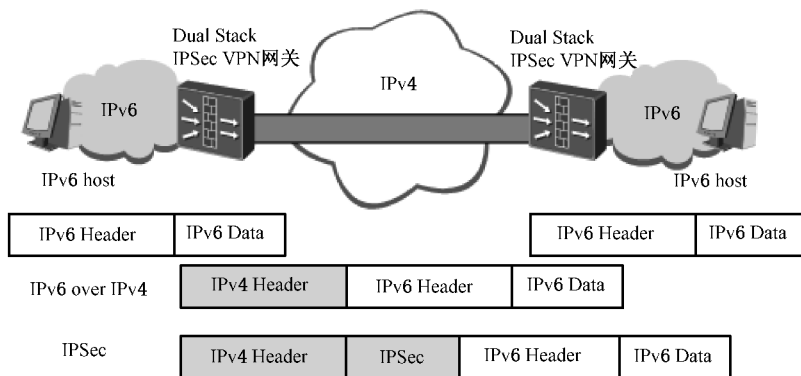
Dual Stack
IPSec VPN网关

Dual Stack
IPSec VPN网关

IPv6

IPv4

IPv6

IPv6 host

IPv6 host

| IPv6 Header | IPv6 Data |
|---|---|

| IPv6 Header | IPv6 Data |
|---|---|

IPv6 over IPv4

| IPv4 Header | IPv6 Header | IPv6 Data |
|---|---|---|

IPSec

| IPv4 Header | IPSec | IPv6 Header | IPv6 Data |
|---|---|---|---|